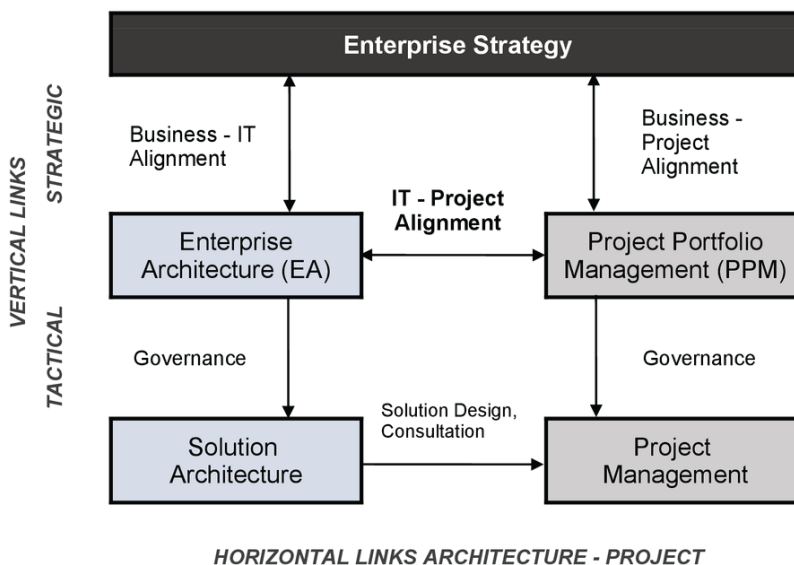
Enterprise Strategy

VERTICAL LINKS

STRATEGIC

TACTICAL

Business - IT Alignment

Business - Project Alignment

IT - Project Alignment

Enterprise Architecture (EA)

Project Portfolio Management (PPM)

Governance

Governance

Solution Design, Consultation

Solution Architecture

Project Management

HORIZONTAL LINKS ARCHITECTURE - PROJECT